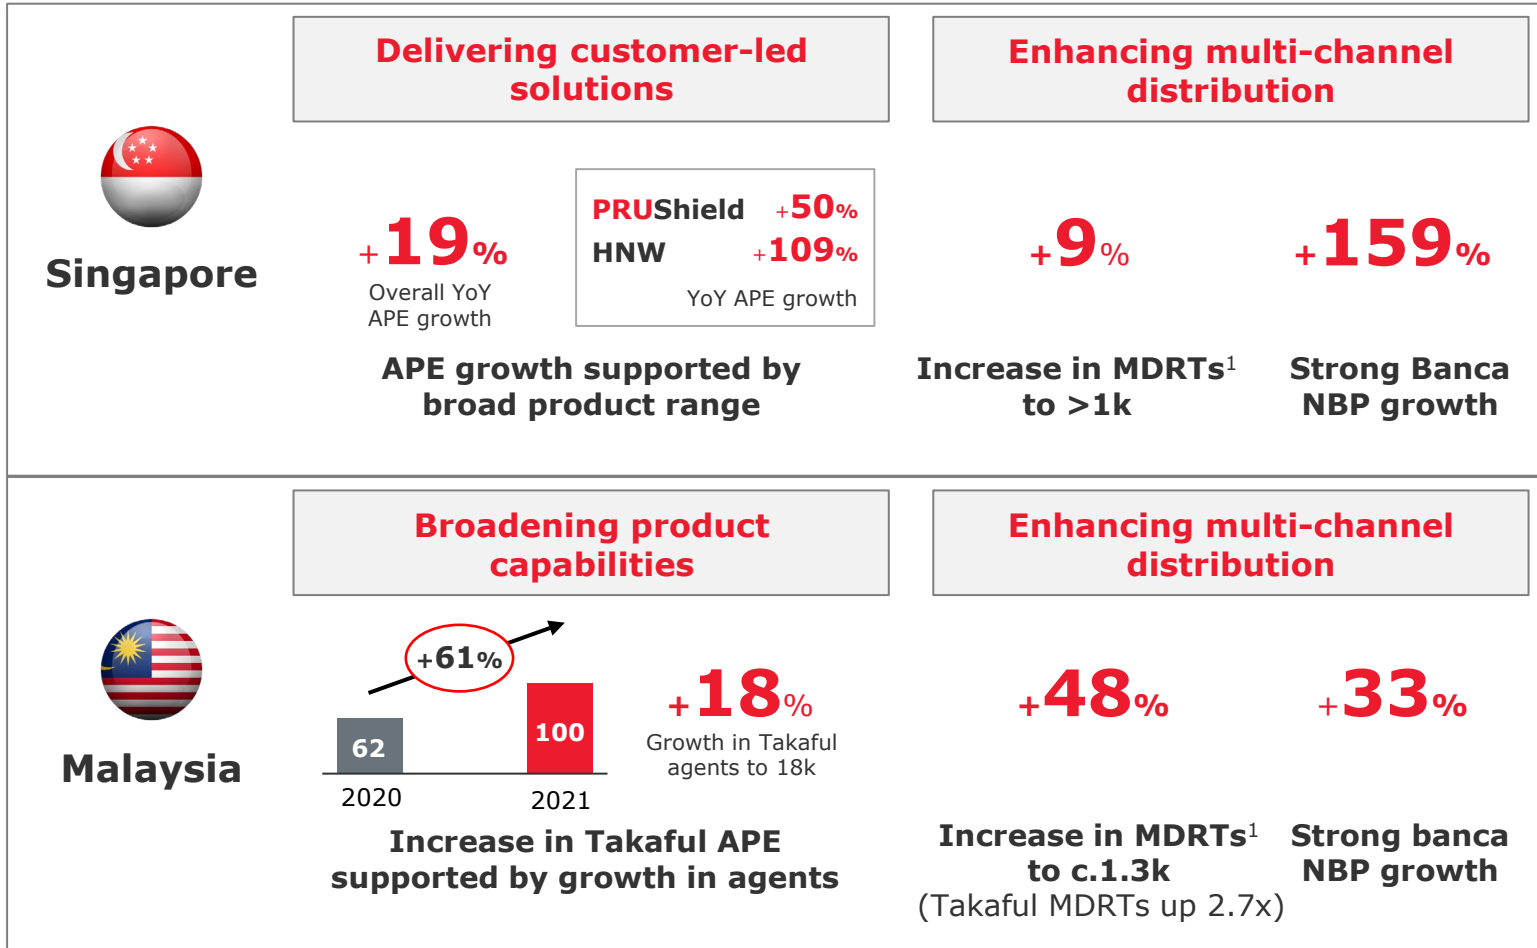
Singapore

Delivering customer-led solutions

+19%
Overall YoY APE growth

| PRUShield | +50% |
|---|---|
| HNW | +109% |

YoY APE growth

APE growth supported by broad product range

Enhancing multi-channel distribution

+9%

Increase in MDRTs$^1$ to >1k

+159%

Strong Banca NBP growth

Malaysia

Broadening product capabilities

+61%

62
2020

100
2021

Increase in Takaful APE supported by growth in agents

+18%
Growth in Takaful agents to 18k

Enhancing multi-channel distribution

+48%

Increase in MDRTs$^1$ to c.1.3k
(Takaful MDRTs up 2.7x)

+33%

Strong banca NBP growth